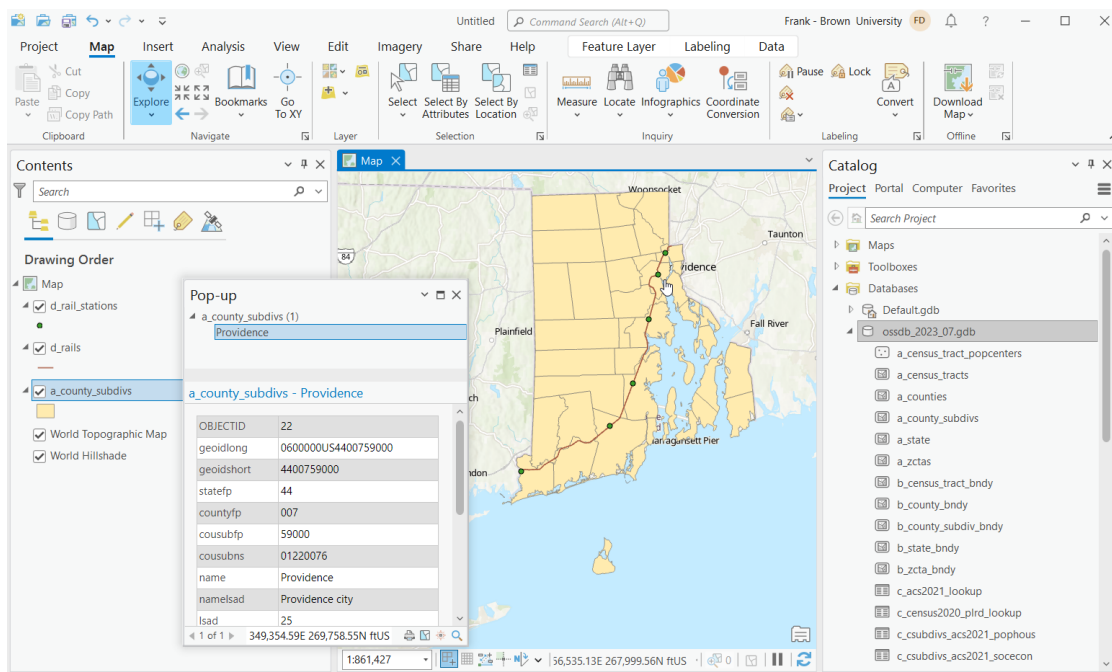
Untitled

Command Search (Alt+Q)

Frank - Brown University FD ?

Project Map Insert Analysis View Edit Imagery Share Help Feature Layer Labeling Data

Paste Cut Copy Copy Path Clipboard

Explore Bookmarks Go To XY Navigate

Layer

Select Select By Attributes Select By Location Selection

Measure Locate Infographics Coordinate Conversion Inquiry

Pause Lock Convert Labeling

Download Map Offline

Contents

Search

Drawing Order

Map

d_rail_stations

d_rails

a_county_subdivs

World Topographic Map

World Hillshade

Map

Woonsocket

Taunton

Providence

Plainfield

Fall River

Narragansett Pier

ndon

84

Pop-up

a_county_subdivs (1)

Providence

a_county_subdivs - Providence

| OBJECTID | 22 |
|---|---|
| geoidlong | 0600000US4400759000 |
| geoidshort | 4400759000 |
| statefp | 44 |
| countyfp | 007 |
| cousubfp | 59000 |
| cousubns | 01220076 |
| name | Providence |
| namelsad | Providence city |
| lsad | 25 |

1 of 1 349,354.59E 269,758.55N ftUS

1:861,427 56,535.13E 267,999.56N ftUS 0

Catalog

Project Portal Computer Favorites

Search Project

Maps

Toolboxes

Databases

Default.gdb

ossdb_2023_07.gdb

a_census_tract_popcenters

a_census_tracts

a_counties

a_county_subdivs

a_state

a_zctas

b_census_tract_bndy

b_county_bndy

b_county_subdiv_bndy

b_state_bndy

b_zcta_bndy

c_acs2021_lookup

c_census2020_plrd_lookup

c_csubdivs_acs2021_pophous

c_csubdivs_acs2021_socecon